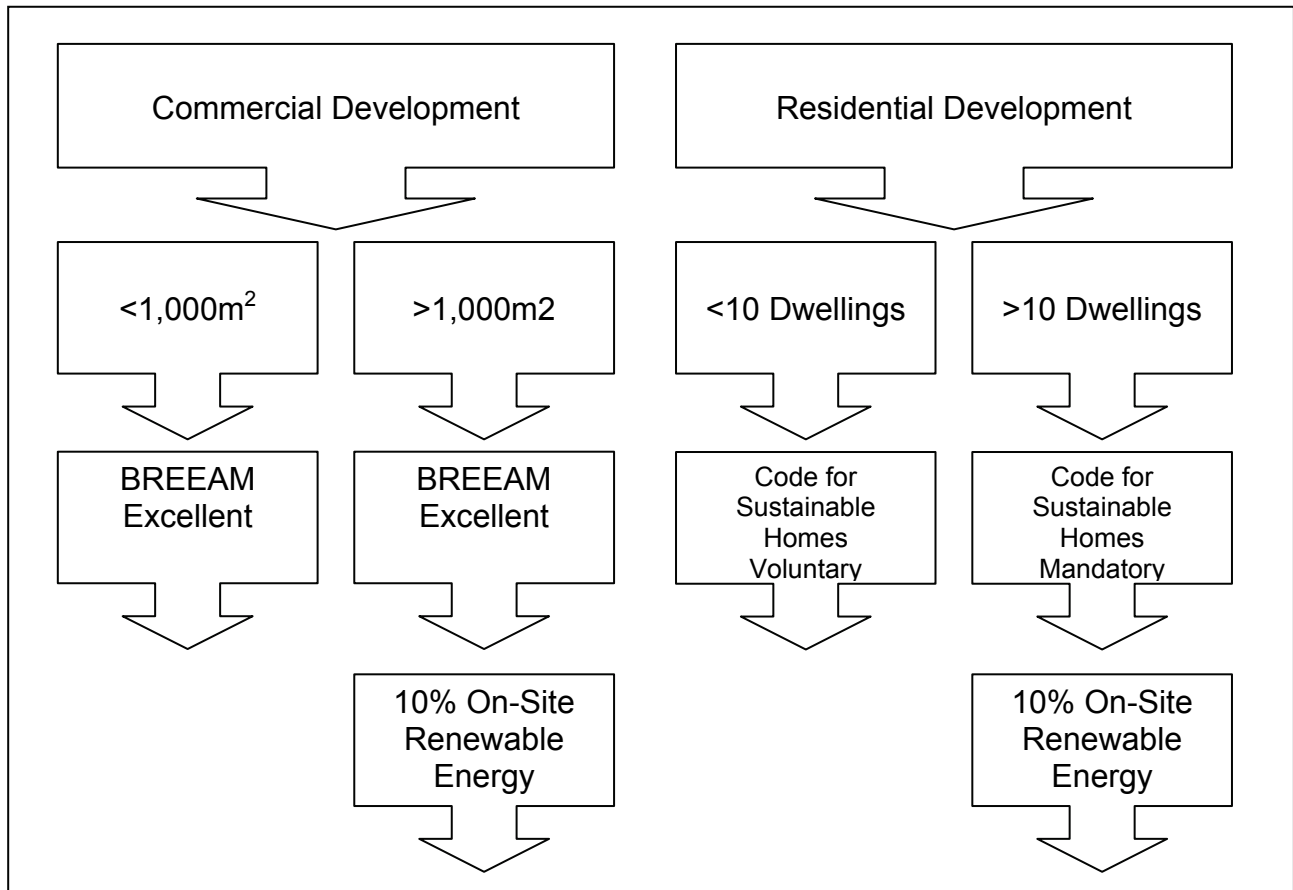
Commercial Development

Residential Development

<1,000m$^2$

>1,000m2

<10 Dwellings

>10 Dwellings

BREEAM Excellent

BREEAM Excellent

Code for Sustainable Homes Voluntary

Code for Sustainable Homes Mandatory

10% On-Site Renewable Energy

10% On-Site Renewable Energy